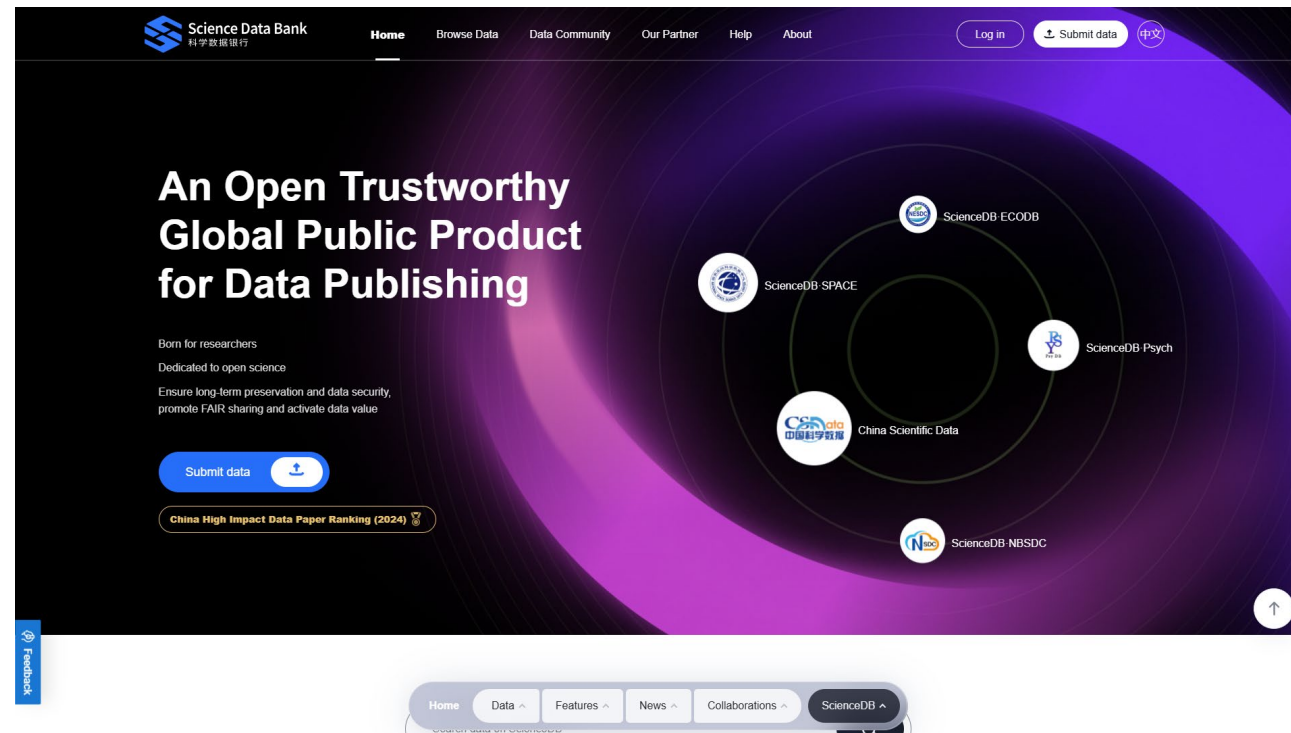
Science Data Bank
科学数据银行

Home Browse Data Data Community Our Partner Help About

Log in Submit data 中文

An Open Trustworthy Global Public Product for Data Publishing

Born for researchers

Dedicated to open science

Ensure long-term preservation and data security, promote FAIR sharing and activate data value

Submit data

China High Impact Data Paper Ranking (2024)

ScienceDB·ECODB

ScienceDB·SPACE

ScienceDB·Psych

China Scientific Data

ScienceDB·NBSDC

Feedback

Home Data Features News Collaborations ScienceDB

Search data on ScienceDB